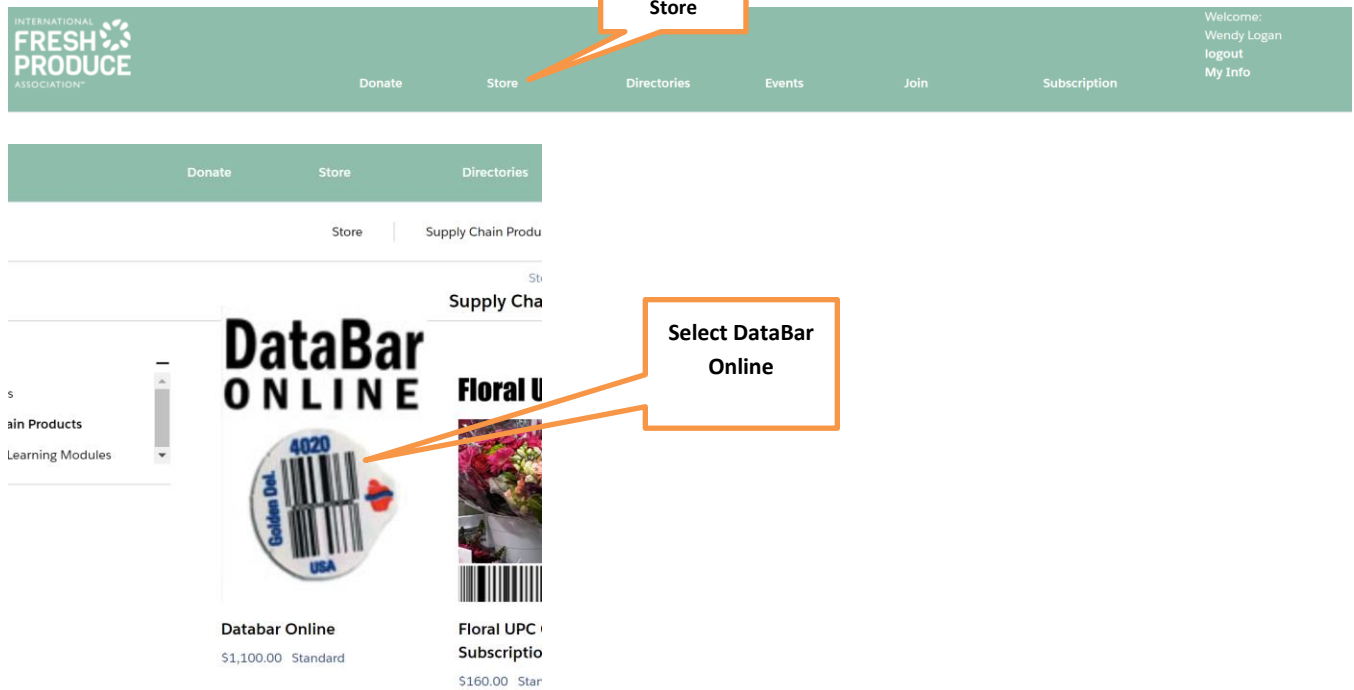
INTERNATIONAL FRESH PRODUCE ASSOCIATION™

Store

Donate Store Directories Events Join Subscription

Welcome:
Wendy Logan
logout
My Info

Donate Store Directories

Store | Supply Chain Produ

St

Supply Cha

Select DataBar Online

s
ain Products
Learning Modules

DataBar ONLINE

4020
Golden Del.
USA

Floral U

Databar Online
$1,100.00 Standard

Floral UPC
Subscriptio
$160.00 Star